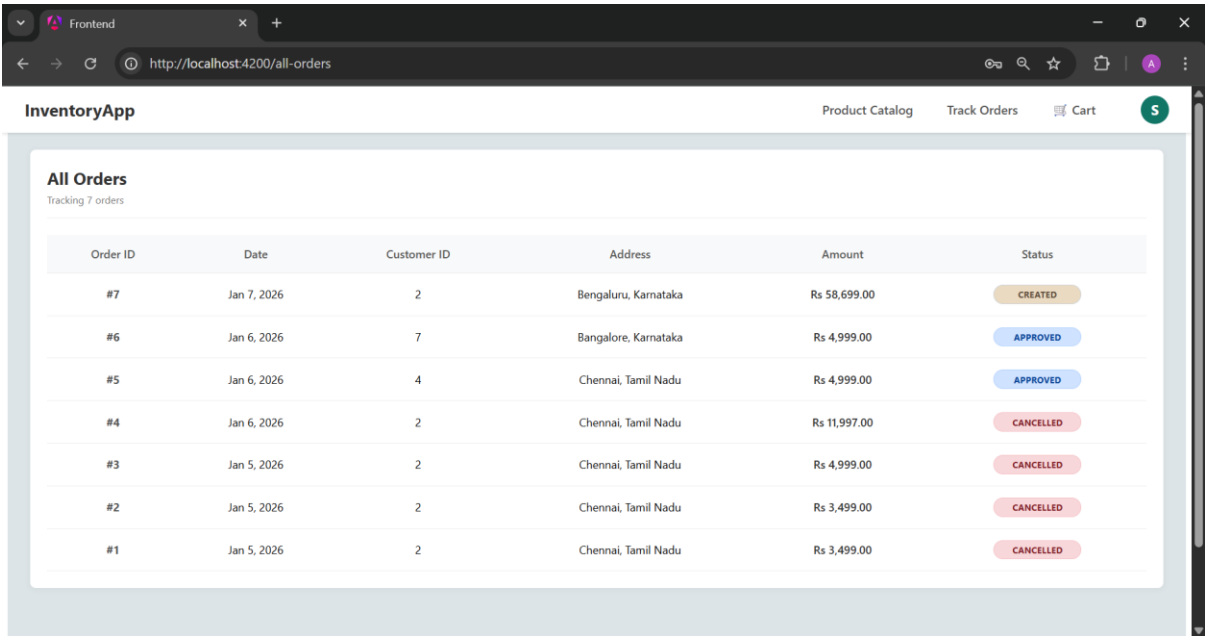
Frontend

http://localhost:4200/all-orders

InventoryApp

Product Catalog Track Orders Cart S

All Orders
Tracking 7 orders

| Order ID | Date | Customer ID | Address | Amount | Status |
|---|---|---|---|---|---|
| #7 | Jan 7, 2026 | 2 | Bengaluru, Karnataka | Rs 58,699.00 | CREATED |
| #6 | Jan 6, 2026 | 7 | Bangalore, Karnataka | Rs 4,999.00 | APPROVED |
| #5 | Jan 6, 2026 | 4 | Chennai, Tamil Nadu | Rs 4,999.00 | APPROVED |
| #4 | Jan 6, 2026 | 2 | Chennai, Tamil Nadu | Rs 11,997.00 | CANCELLED |
| #3 | Jan 5, 2026 | 2 | Chennai, Tamil Nadu | Rs 4,999.00 | CANCELLED |
| #2 | Jan 5, 2026 | 2 | Chennai, Tamil Nadu | Rs 3,499.00 | CANCELLED |
| #1 | Jan 5, 2026 | 2 | Chennai, Tamil Nadu | Rs 3,499.00 | CANCELLED |